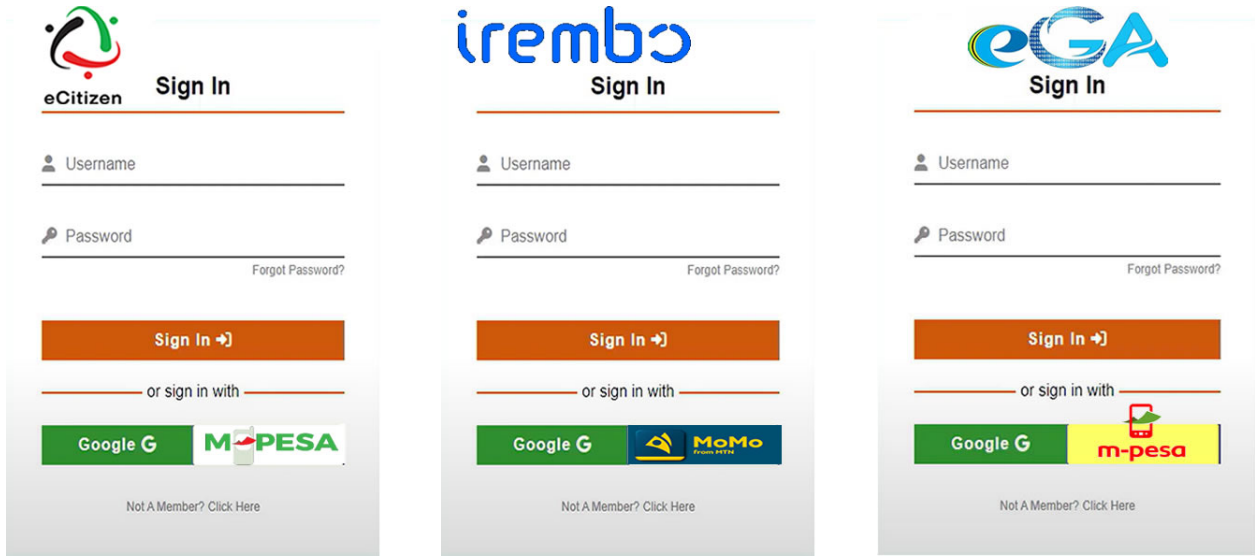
eCitizen
Sign In

Username

Password
Forgot Password?

Sign In

or sign in with

Google G
M-PESA

Not A Member? Click Here

irembo
Sign In

Username

Password
Forgot Password?

Sign In

or sign in with

Google G
MoMo
from MTN

Not A Member? Click Here

eGA
Sign In

Username

Password
Forgot Password?

Sign In

or sign in with

Google G
m-pesa

Not A Member? Click Here